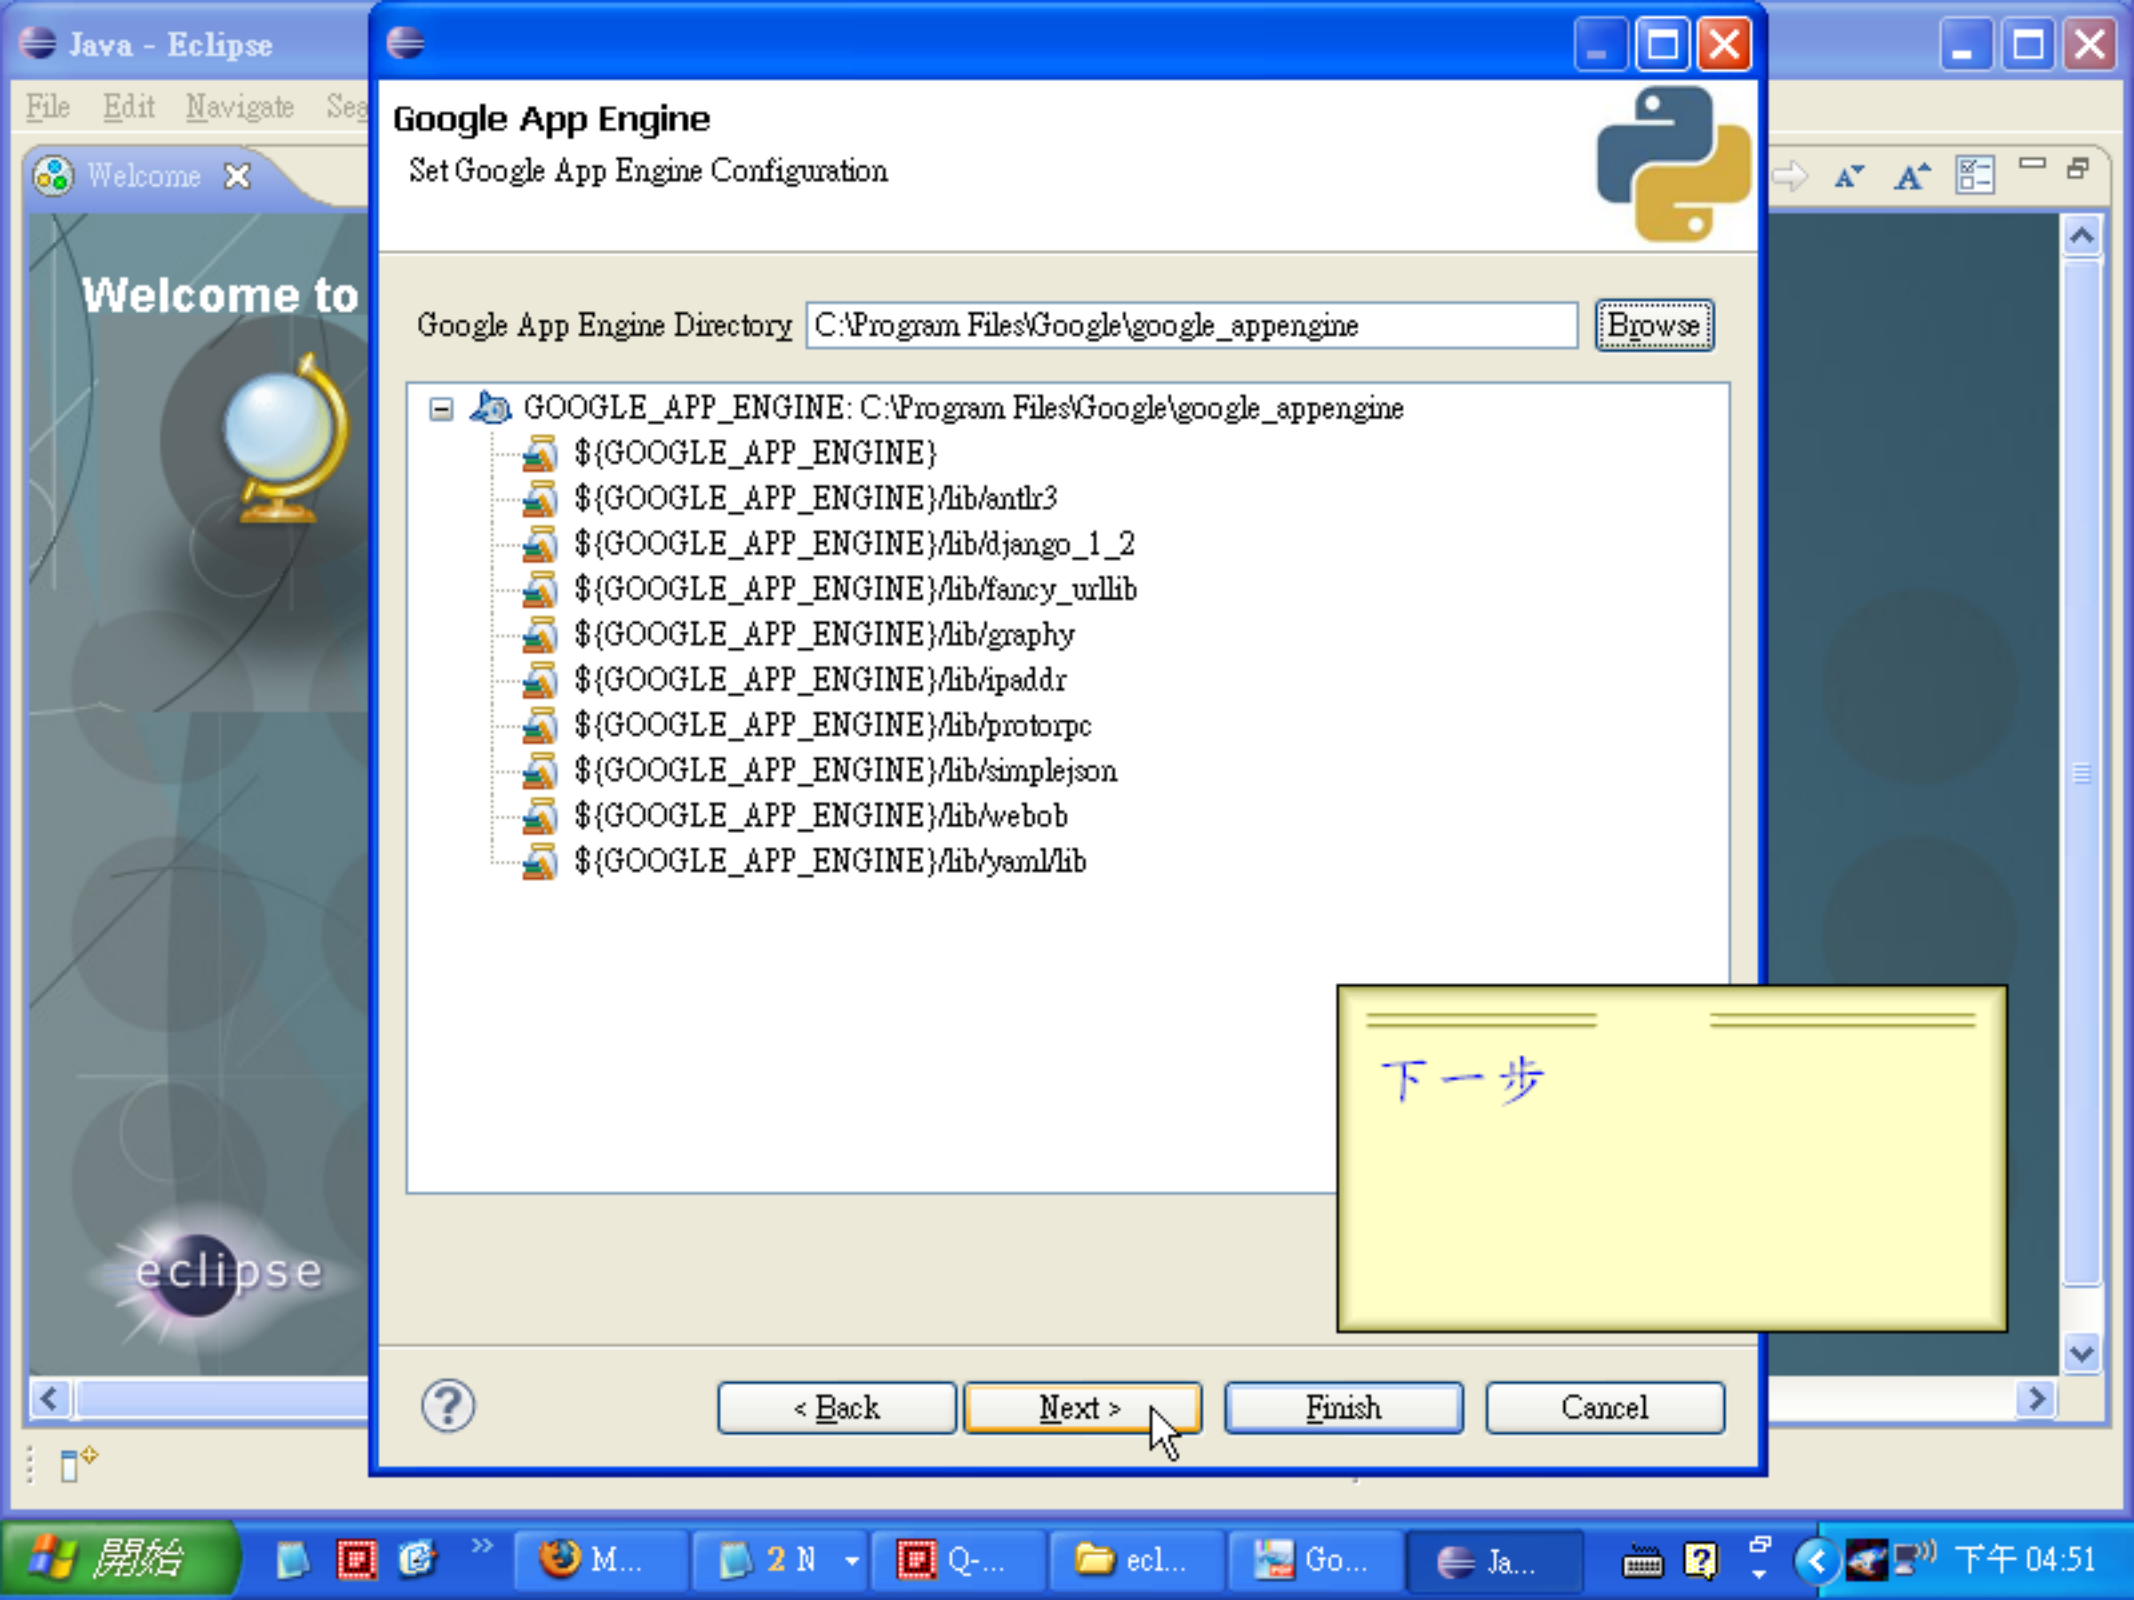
Java - Eclipse

File Edit Navigate Sea

Welcome

Welcome to

eclipse

Google App Engine

Set Google App Engine Configuration

Google App Engine Directory C:\Program Files\Google\google_appengine Browse

GOOGLE_APP_ENGINE: C:\Program Files\Google\google_appengine
${GOOGLE_APP_ENGINE}
${GOOGLE_APP_ENGINE}/lib/antlr3
${GOOGLE_APP_ENGINE}/lib/django_1_2
${GOOGLE_APP_ENGINE}/lib/fancy_urllib
${GOOGLE_APP_ENGINE}/lib/graphy
${GOOGLE_APP_ENGINE}/lib/ipaddr
${GOOGLE_APP_ENGINE}/lib/protorpc
${GOOGLE_APP_ENGINE}/lib/simplejson
${GOOGLE_APP_ENGINE}/lib/webob
${GOOGLE_APP_ENGINE}/lib/yaml/lib

下一步

< Back Next > Finish Cancel

開始 M... 2 N Q-... ecl... Go... Ja... 下午 04:51